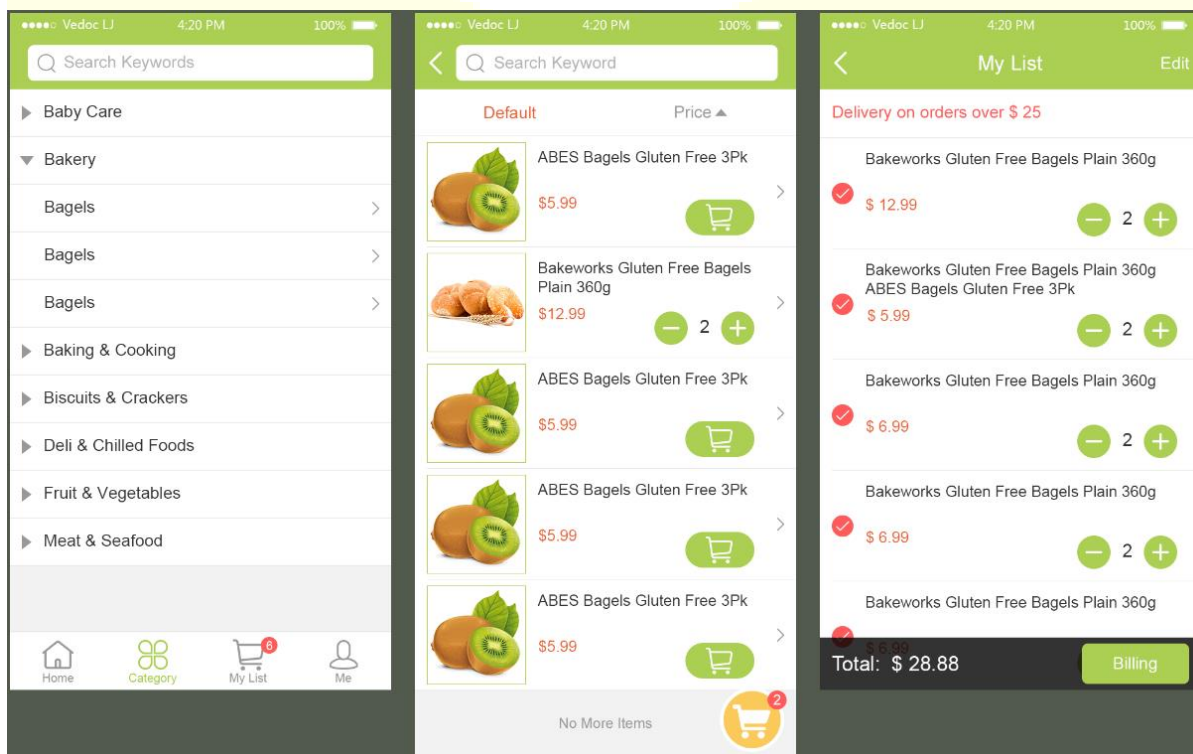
●●●●○ Vedoc LJ 4:20 PM 100%

Search Keywords

Baby Care

Bakery

Bagels

Bagels

Bagels

Baking & Cooking

Biscuits & Crackers

Deli & Chilled Foods

Fruit & Vegetables

Meat & Seafood

Home Category 6 My List Me

●●●●○ Vedoc LJ 4:20 PM 100%

Search Keyword

Default Price

ABES Bagels Gluten Free 3Pk
$5.99

Bakeworks Gluten Free Bagels Plain 360g
$12.99
2

ABES Bagels Gluten Free 3Pk
$5.99

ABES Bagels Gluten Free 3Pk
$5.99

ABES Bagels Gluten Free 3Pk
$5.99

No More Items 2

●●●●○ Vedoc LJ 4:20 PM 100%

My List Edit

Delivery on orders over $ 25

Bakeworks Gluten Free Bagels Plain 360g
$ 12.99
2

Bakeworks Gluten Free Bagels Plain 360g
ABES Bagels Gluten Free 3Pk
$ 5.99
2

Bakeworks Gluten Free Bagels Plain 360g
$ 6.99
2

Bakeworks Gluten Free Bagels Plain 360g
$ 6.99
2

Bakeworks Gluten Free Bagels Plain 360g
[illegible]

Total: $ 28.88 Billing